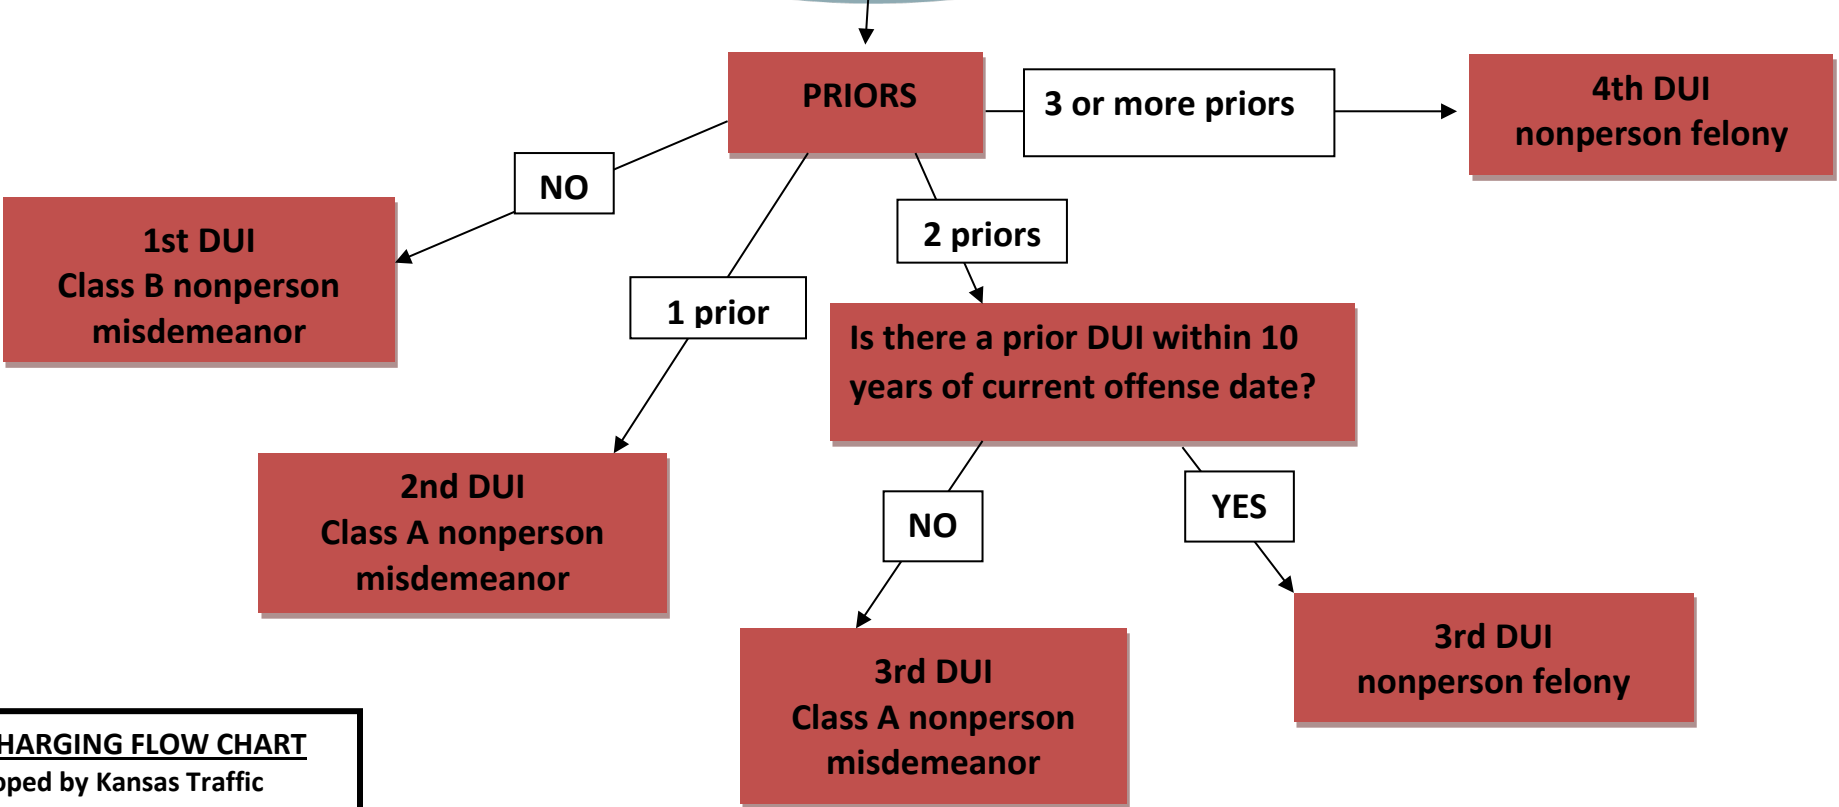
PRIORS

3 or more priors

4th DUI
nonperson felony

NO

1st DUI
Class B nonperson misdemeanor

2 priors

1 prior

Is there a prior DUI within 10 years of current offense date?

2nd DUI
Class A nonperson misdemeanor

NO

YES

3rd DUI
Class A nonperson misdemeanor

3rd DUI
nonperson felony

HARGING FLOW CHART
oped by Kansas Traffic